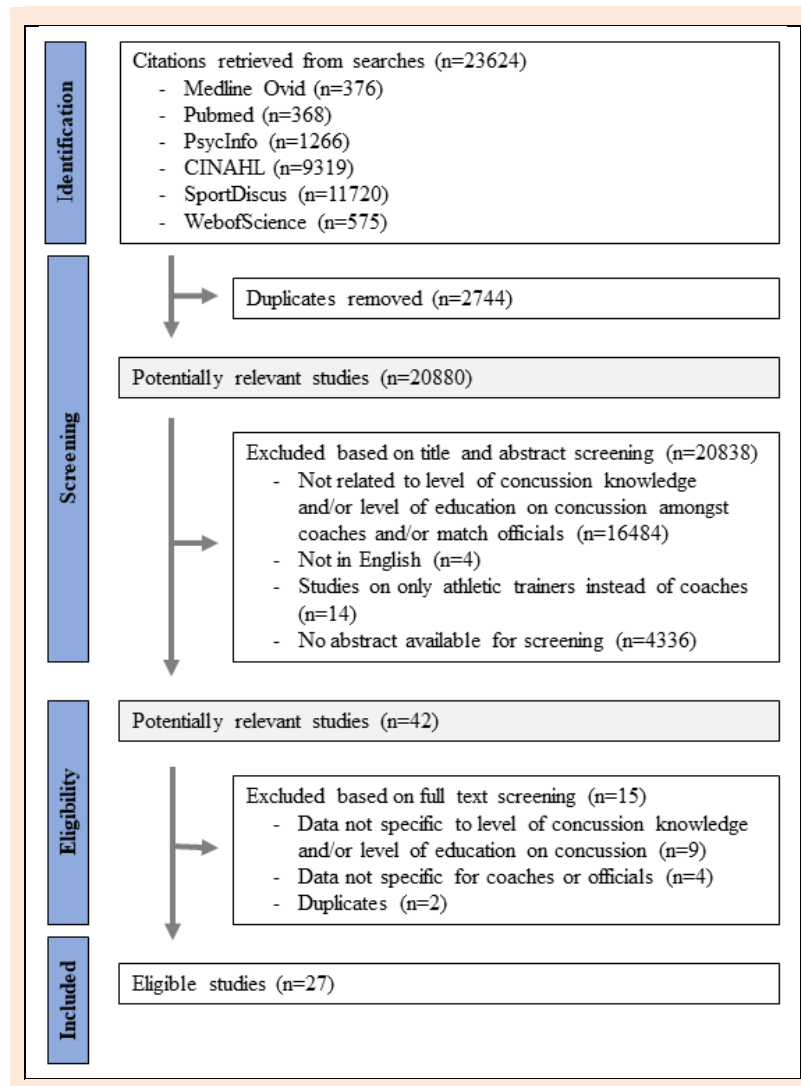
Identification

Citations retrieved from searches (n=23624)
- Medline Ovid (n=376)
- Pubmed (n=368)
- PsycInfo (n=1266)
- CINAHL (n=9319)
- SportDiscus (n=11720)
- WebofScience (n=575)

Screening

Duplicates removed (n=2744)

Potentially relevant studies (n=20880)

Excluded based on title and abstract screening (n=20838)
- Not related to level of concussion knowledge and/or level of education on concussion amongst coaches and/or match officials (n=16484)
- Not in English (n=4)
- Studies on only athletic trainers instead of coaches (n=14)
- No abstract available for screening (n=4336)

Eligibility

Potentially relevant studies (n=42)

Excluded based on full text screening (n=15)
- Data not specific to level of concussion knowledge and/or level of education on concussion (n=9)
- Data not specific for coaches or officials (n=4)
- Duplicates (n=2)

Included

Eligible studies (n=27)